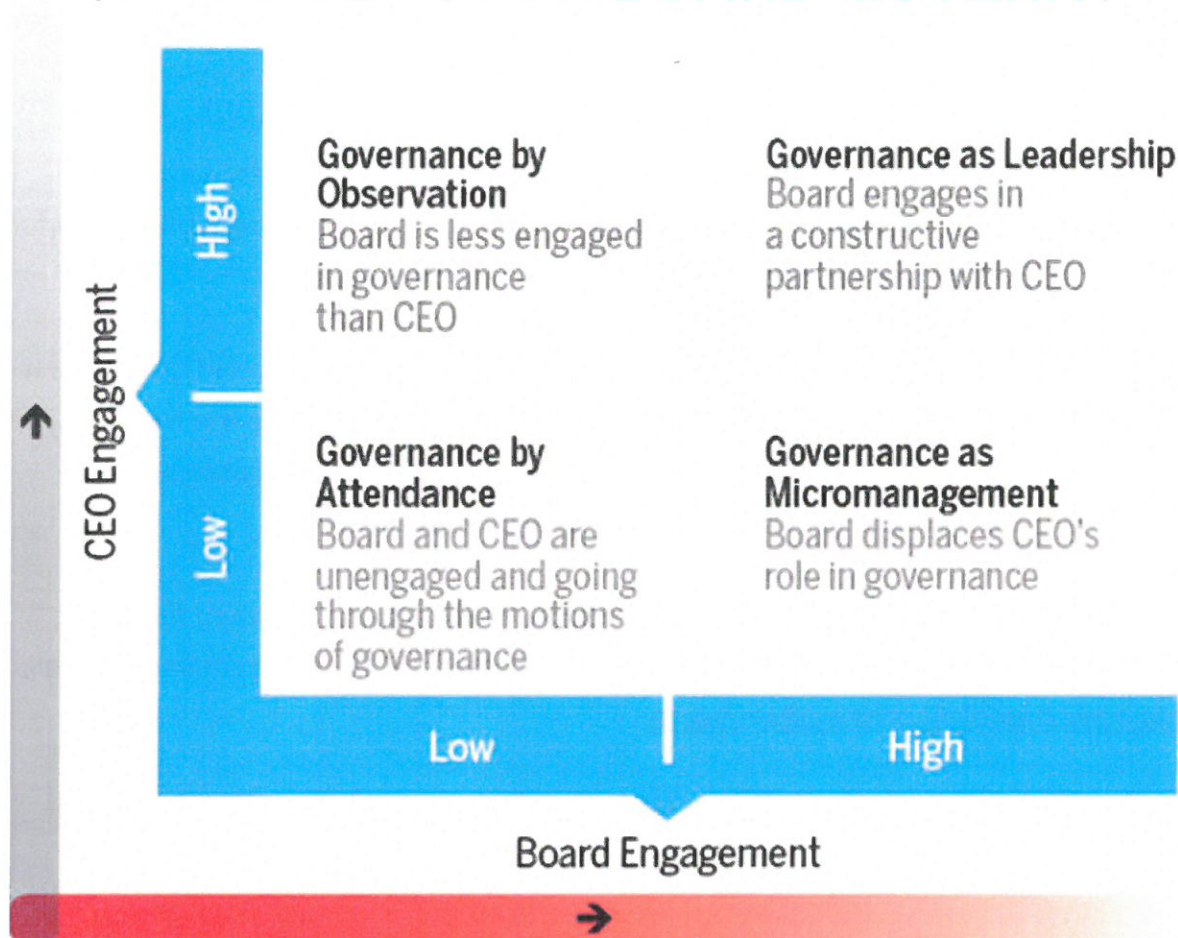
CEO Engagement

High

Low

Governance by Observation
Board is less engaged in governance than CEO

Governance as Leadership
Board engages in a constructive partnership with CEO

Governance by Attendance
Board and CEO are unengaged and going through the motions of governance

Governance as Micromanagement
Board displaces CEO's role in governance

Low

High

Board Engagement